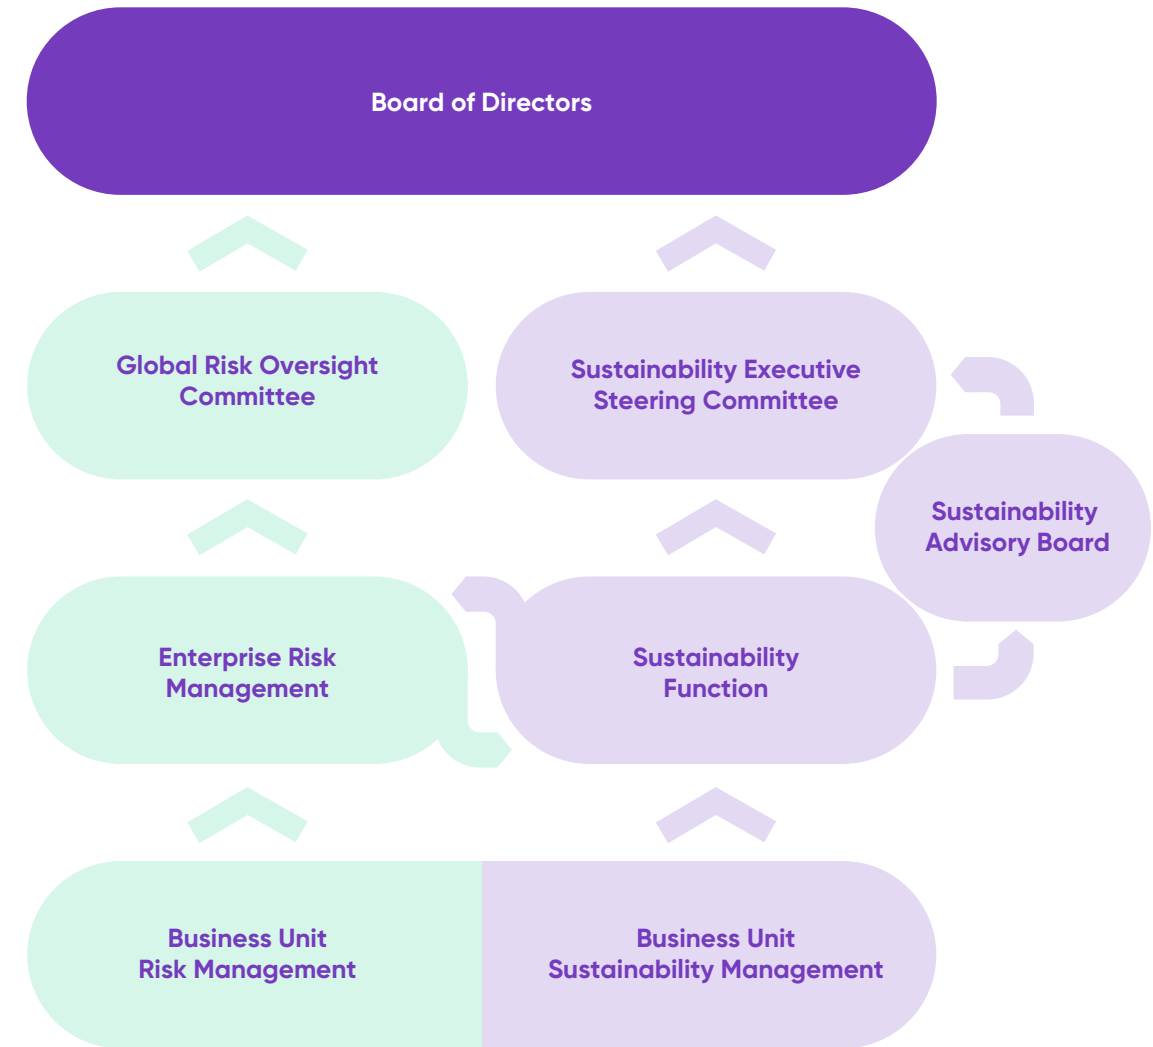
Board of Directors

Global Risk Oversight Committee

Sustainability Executive Steering Committee

Sustainability Advisory Board

Enterprise Risk Management

Sustainability Function

Business Unit Risk Management

Business Unit Sustainability Management